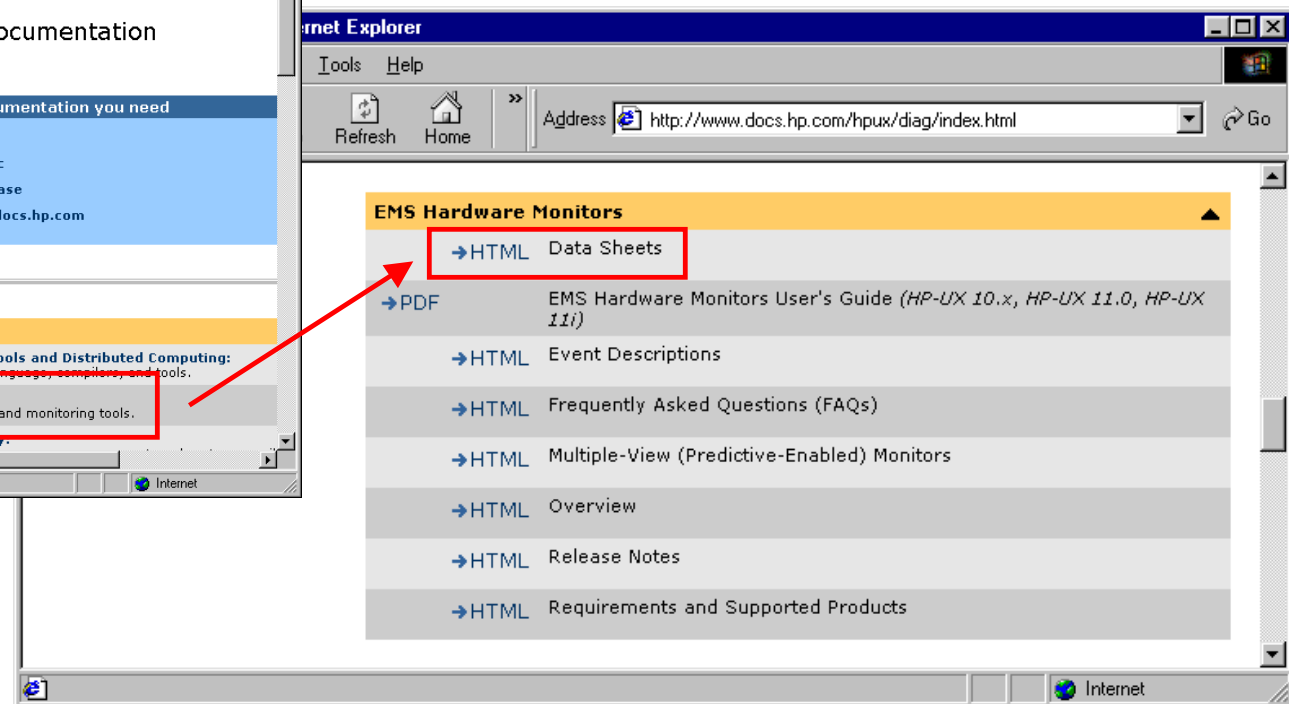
ocumentation

umentation you need

:
ase
docs.hp.com

ools and Distributed Computing:
nguage, compilers, and tools.

and monitoring tools.

Internet

rnet Explorer

Tools Help

Refresh Home »

Address http://www.docs.hp.com/hpux/diag/index.html

Go

EMS Hardware Monitors

→HTML Data Sheets

→PDF EMS Hardware Monitors User's Guide *(HP-UX 10.x, HP-UX 11.0, HP-UX 11i)*

→HTML Event Descriptions

→HTML Frequently Asked Questions (FAQs)

→HTML Multiple-View (Predictive-Enabled) Monitors

→HTML Overview

→HTML Release Notes

→HTML Requirements and Supported Products

Internet